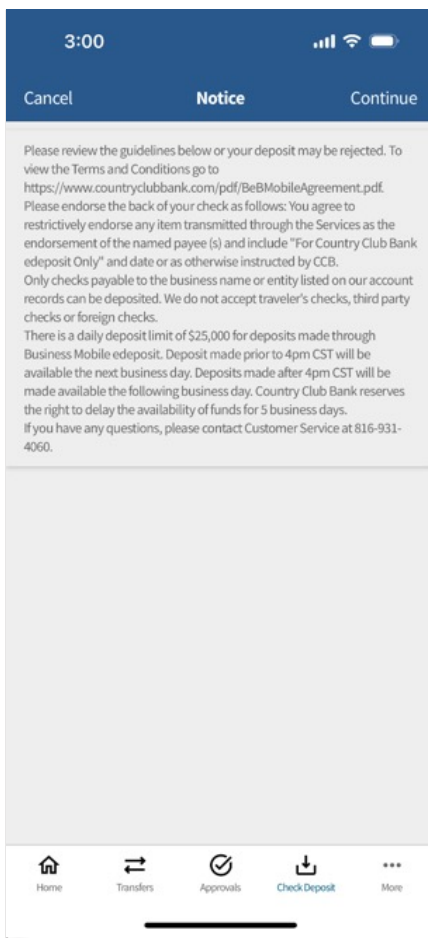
3:00

Cancel Notice Continue

Please review the guidelines below or your deposit may be rejected. To view the Terms and Conditions go to https://www.countryclubbank.com/pdf/BeBMobileAgreement.pdf.
Please endorse the back of your check as follows: You agree to restrictively endorse any item transmitted through the Services as the endorsement of the named payee (s) and include "For Country Club Bank edeposit Only" and date or as otherwise instructed by CCB.
Only checks payable to the business name or entity listed on our account records can be deposited. We do not accept traveler's checks, third party checks or foreign checks.
There is a daily deposit limit of $25,000 for deposits made through Business Mobile edeposit. Deposit made prior to 4pm CST will be available the next business day. Deposits made after 4pm CST will be made available the following business day. Country Club Bank reserves the right to delay the availability of funds for 5 business days.
If you have any questions, please contact Customer Service at 816-931-4060.

Home Transfers Approvals Check Deposit More